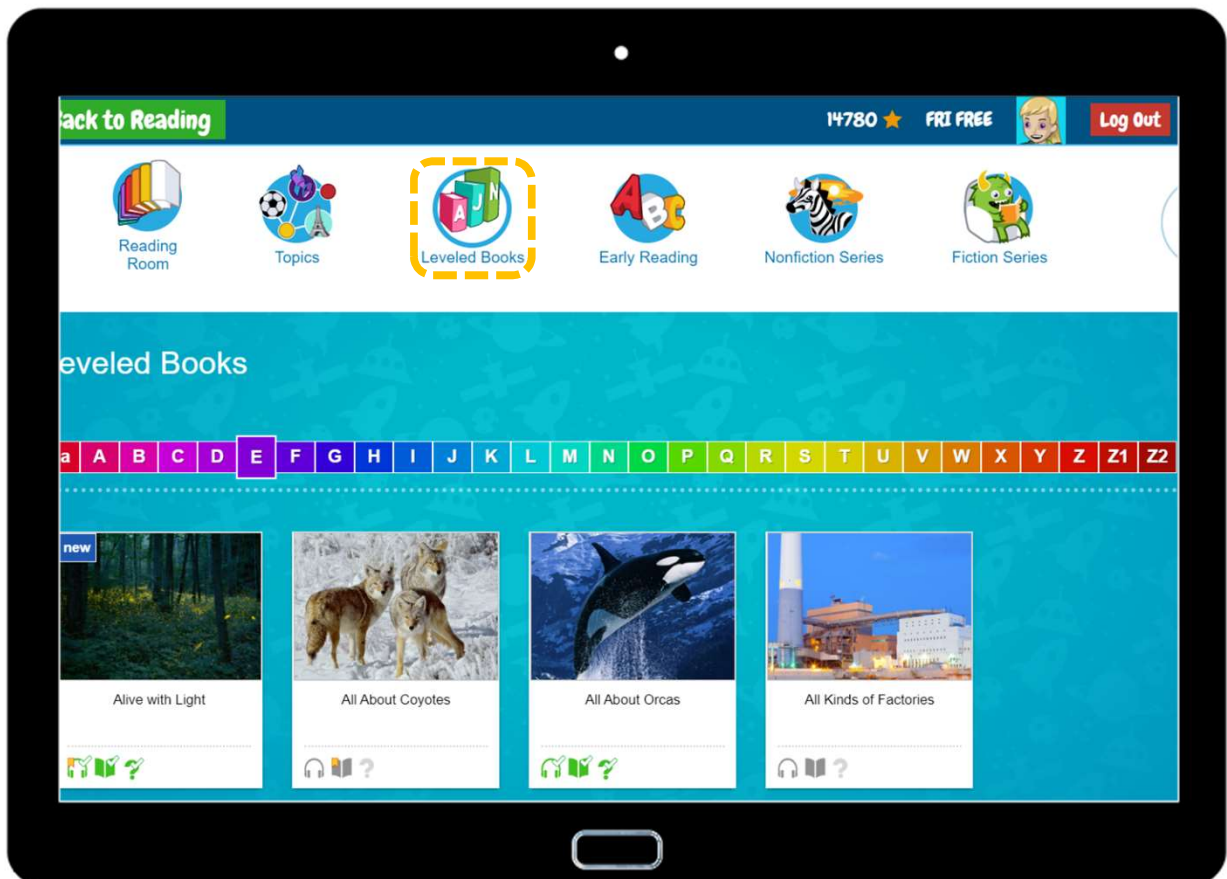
ack to Reading

14780 ★ FRI FREE Log Out

Reading Room

Topics

Leveled Books

Early Reading

Nonfiction Series

Fiction Series

eveled Books

a A B C D E F G H I J K L M N O P Q R S T U V W X Y Z Z1 Z2

new

Alive with Light

All About Coyotes

All About Orcas

All Kinds of Factories